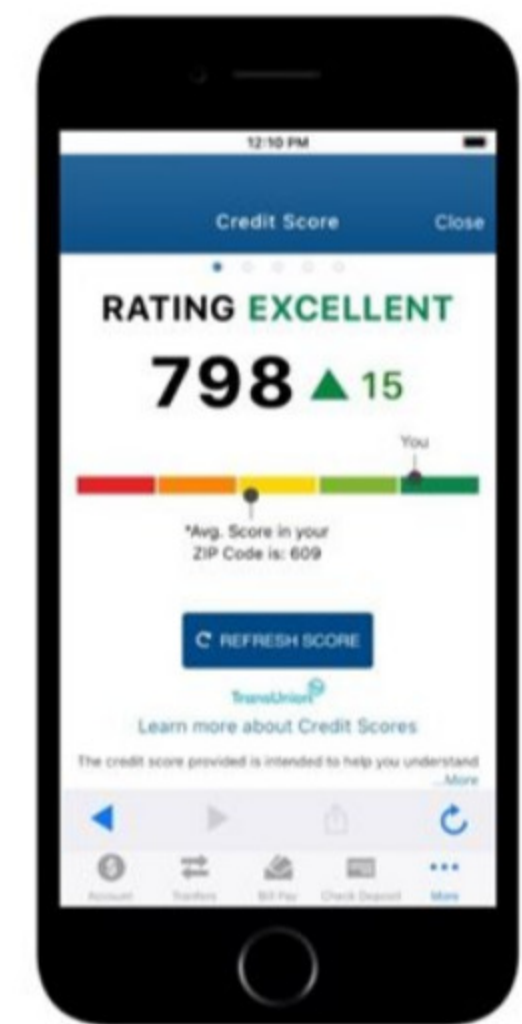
12:10 PM

Credit Score

Close

RATING EXCELLENT

798 ▲ 15

You

*Avg. Score in your ZIP Code is: 609

REFRESH SCORE

TransUnion

Learn more about Credit Scores

The credit score provided is intended to help you understand

...More

Account

Transfers

Bill Pay

Check Deposit

More